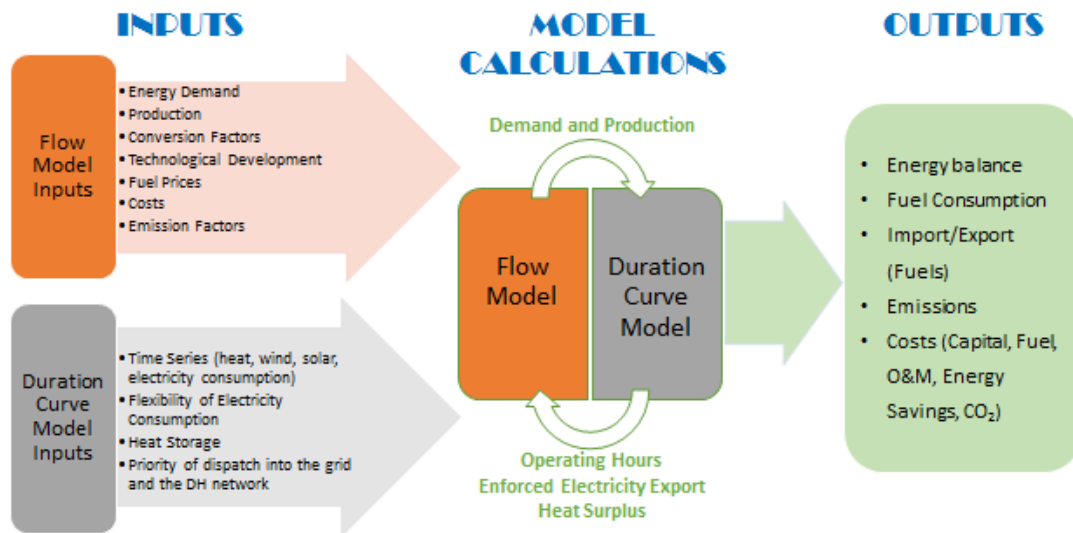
INPUTS

Flow Model Inputs

• Energy Demand
• Production
• Conversion Factors
• Technological Development
• Fuel Prices
• Costs
• Emission Factors

Duration Curve Model Inputs

• Time Series (heat, wind, solar, electricity consumption)
• Flexibility of Electricity Consumption
• Heat Storage
• Priority of dispatch into the grid and the DH network

MODEL CALCULATIONS

Demand and Production

Flow Model

Duration Curve Model

Operating Hours
Enforced Electricity Export
Heat Surplus

OUTPUTS

• Energy balance
• Fuel Consumption
• Import/Export (Fuels)
• Emissions
• Costs (Capital, Fuel, O&M, Energy Savings, $CO_2$)